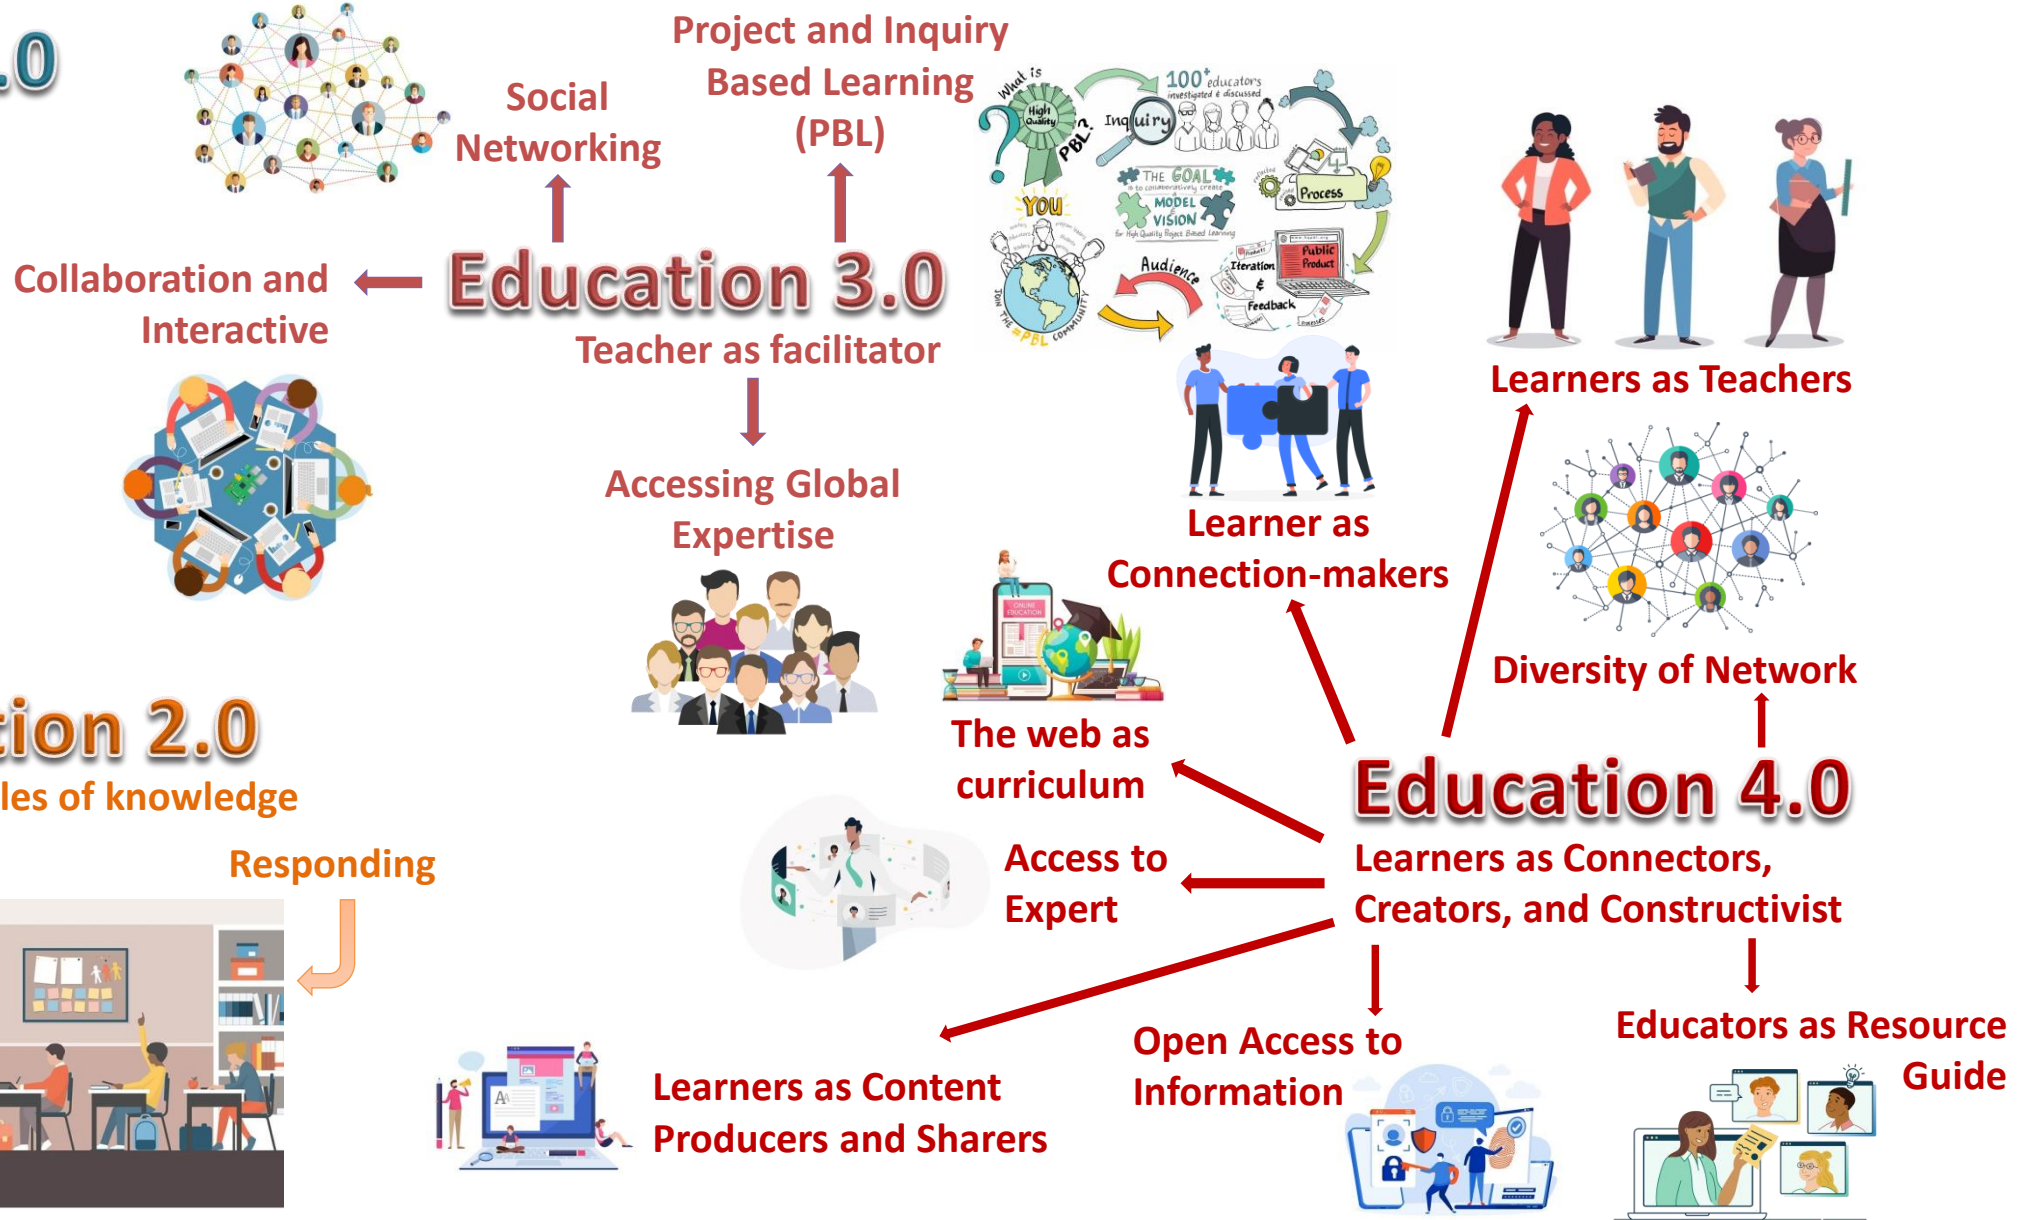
.0

Social Networking

Project and Inquiry Based Learning (PBL)

What is PBL? High Quality Inquiry 100+ educators investigated & discussed THE GOAL is to collaboratively create MODEL VISION for High Quality Project Based Learning YOU Process Audience Iteration & Feedback Public Product JOIN THE #PBL COMMUNITY

Collaboration and Interactive

Education 3.0

Teacher as facilitator

Accessing Global Expertise

Learners as Teachers

Learner as Connection-makers

Diversity of Network

The web as curriculum

Education 4.0

Access to Expert

Learners as Connectors, Creators, and Constructivist

tion 2.0

les of knowledge

Responding

Open Access to Information

Educators as Resource Guide

Learners as Content Producers and Sharers